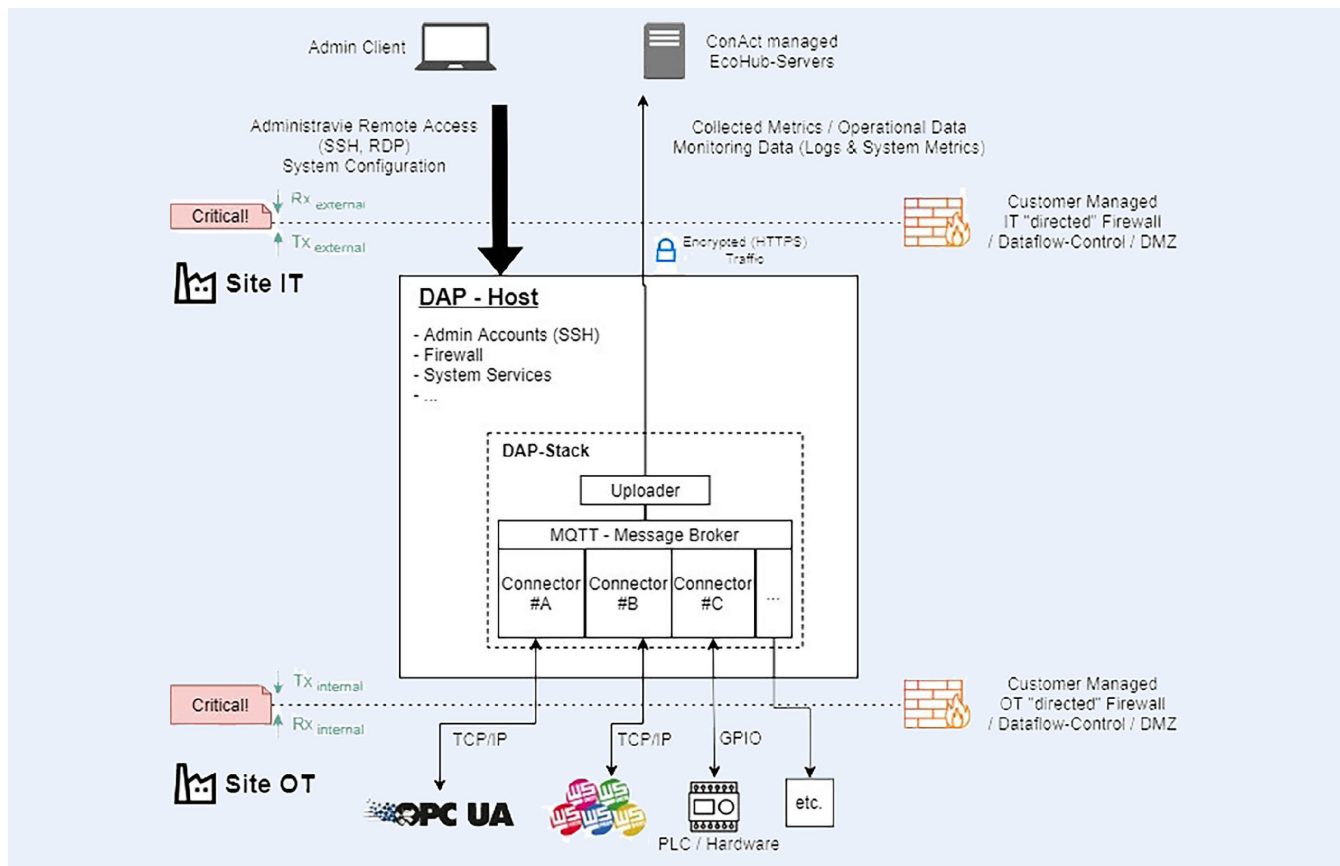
Admin Client

ConAct managed
EcoHub-Servers

Administravie Remote Access
(SSH, RDP)
System Configuration

Collected Metrics / Operational Data
Monitoring Data (Logs & System Metrics)

Critical!

$Rx_{external}$

$Tx_{external}$

Customer Managed
IT "directed" Firewall
/ Dataflow-Control / DMZ

Encrypted (HTTPS)
Traffic

Site IT

DAP - Host

- Admin Accounts (SSH)
- Firewall
- System Services
- ...

DAP-Stack

Uploader

MQTT - Message Broker

| Connector #A | Connector #B | Connector #C | ... |
|---|---|---|---|

Critical!

$Tx_{internal}$

$Rx_{internal}$

Customer Managed
OT "directed" Firewall
/ Dataflow-Control / DMZ

TCP/IP

TCP/IP

GPIO

Site OT

OPC UA

PLC / Hardware

etc.